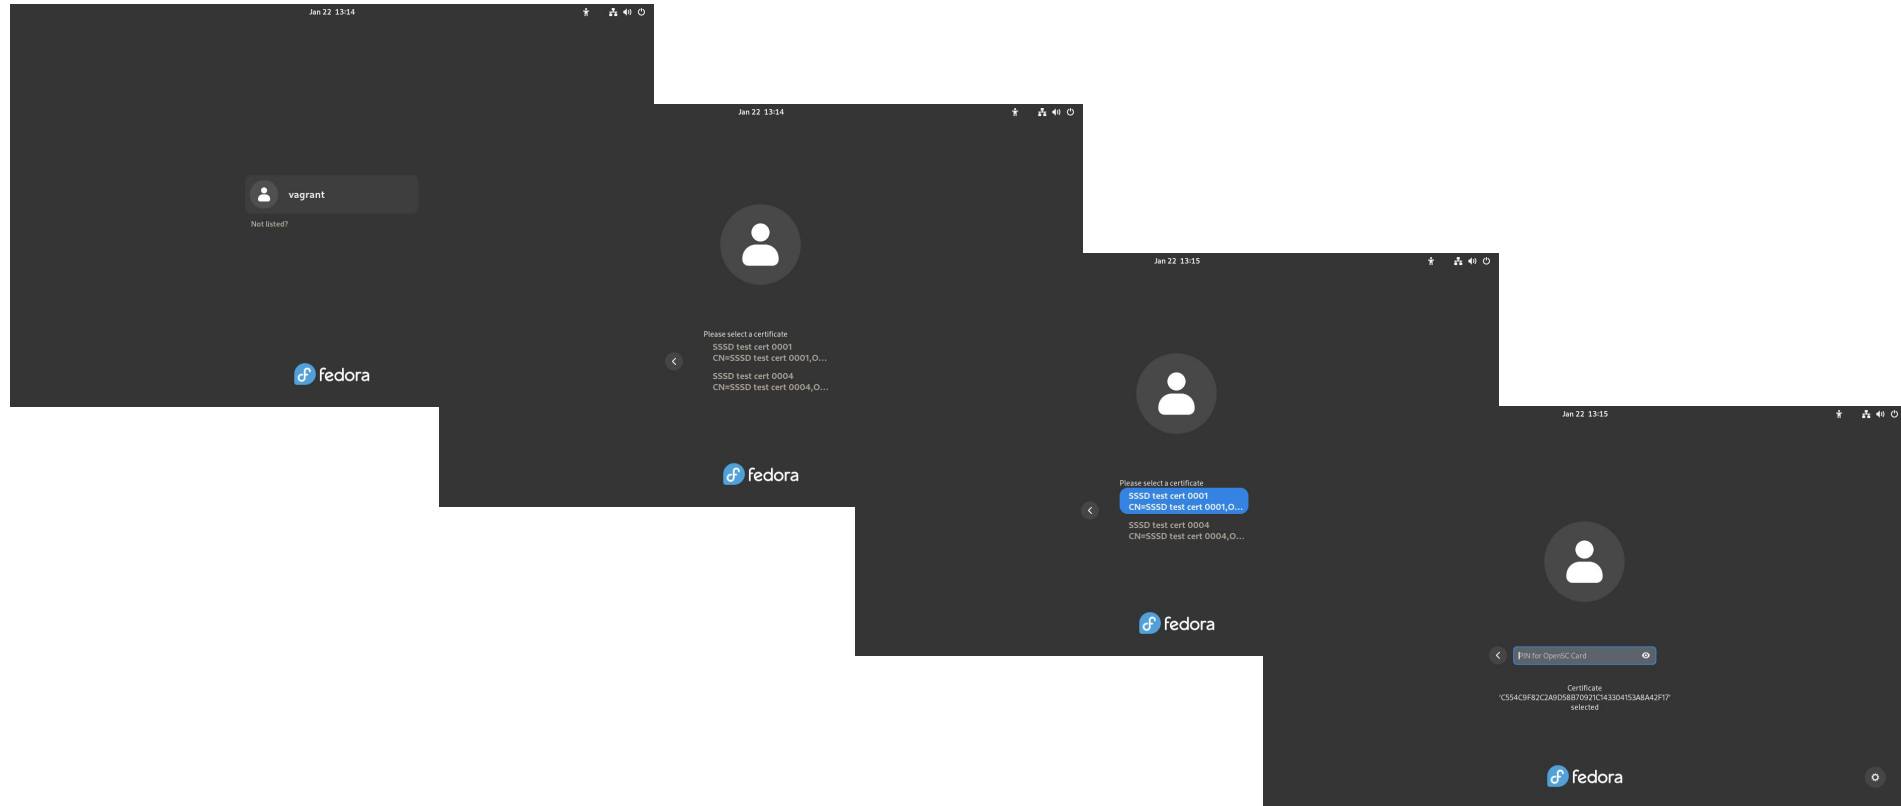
Jan 22 13:14

vagrant

Not listed?

fedora

Jan 22 13:14

Please select a certificate

SSSD test cert 0001
CN=SSSD test cert 0001,O...

SSSD test cert 0004
CN=SSSD test cert 0004,O...

fedora

Jan 22 13:15

Please select a certificate

SSSD test cert 0001
CN=SSSD test cert 0001,O...

SSSD test cert 0004
CN=SSSD test cert 0004,O...

fedora

Jan 22 13:15

PIN for OpenSC Card

Certificate
'C554C9F82C2A9D58B70921C143304153A8A42F17'
selected

fedora